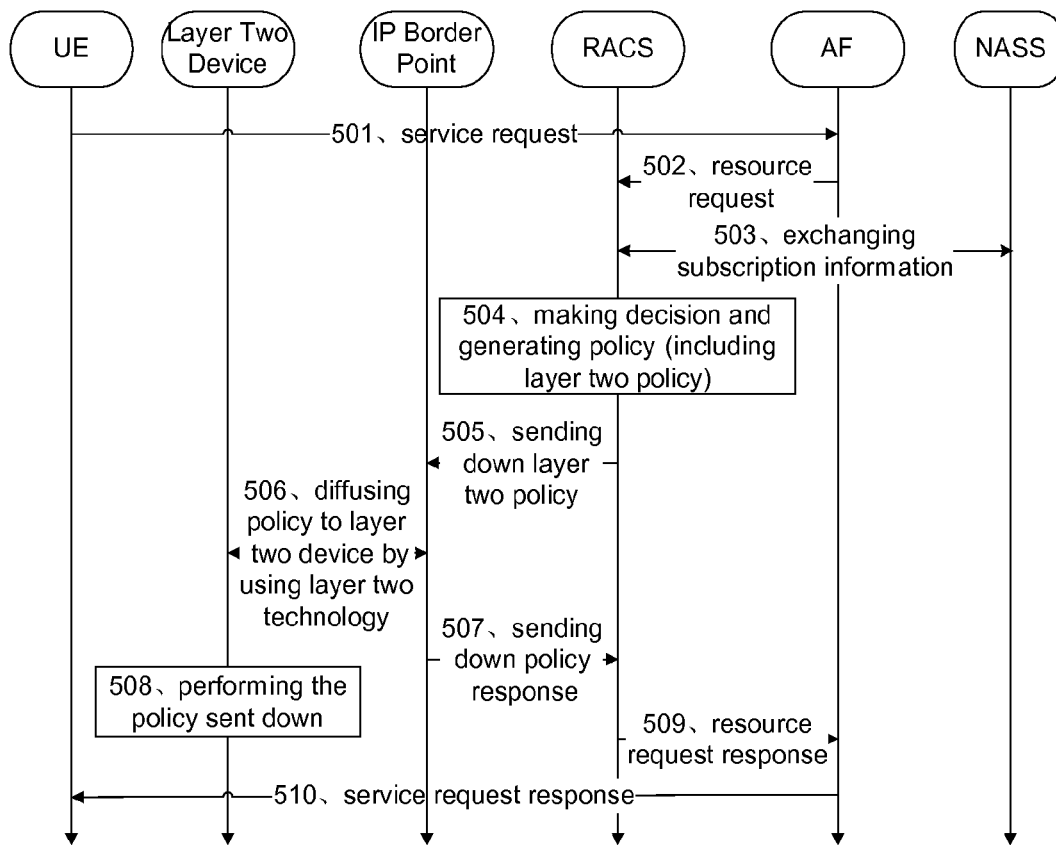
UE

Layer Two Device

IP Border Point

RACS

AF

NASS

501、service request

502、resource request

503、exchanging subscription information

504、making decision and generating policy (including layer two policy)

505、sending down layer two policy

506、diffusing policy to layer two device by using layer two technology

507、sending down policy response

508、performing the policy sent down

509、resource request response

510、service request response